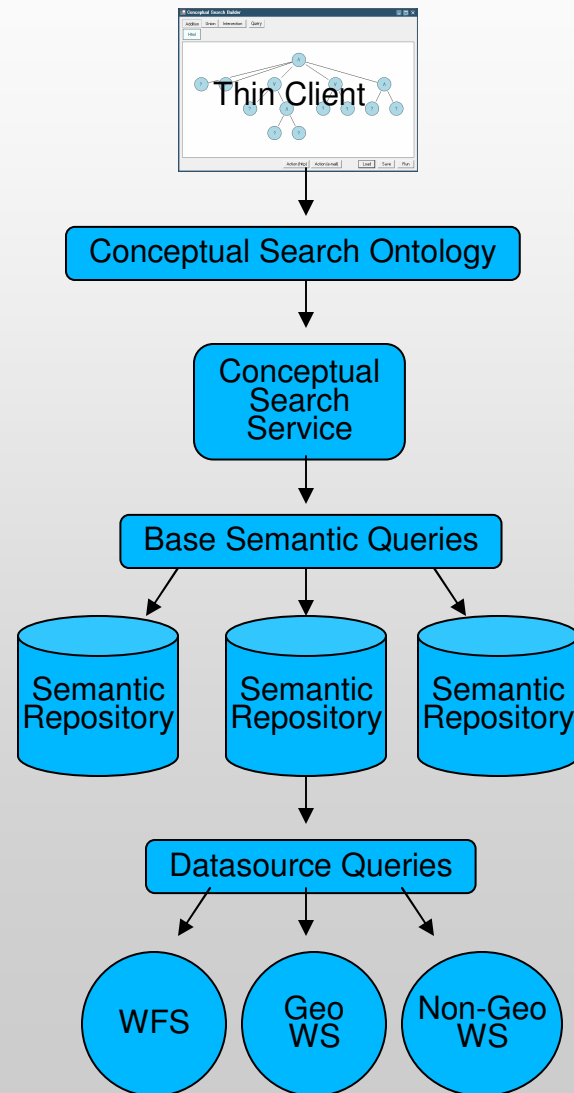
Conceptual Search Builder

Addition Union Intersection Query

Thin Client

Action (http) Action(e-mail) Load Save Run

Conceptual Search Ontology

Conceptual Search Service

Base Semantic Queries

Semantic Repository

Semantic Repository

Semantic Repository

Datasource Queries

WFS

Geo WS

Non-Geo WS